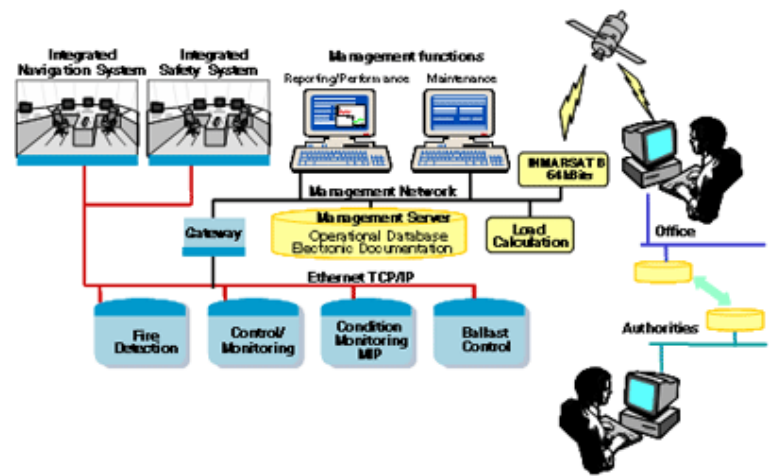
Integrated Navigation System

Integrated Safety System

Management functions

Reporting/Performance

Maintenance

INMARSAT B 64 kBit/s

Management Network

Management Server
Operational Database
Electronic Documentation

Gateway

Load Calculation

Office

Ethernet TCP/IP

Fire Detection

Control/ Monitoring

Condition Monitoring MIP

Ballast Control

Authorities